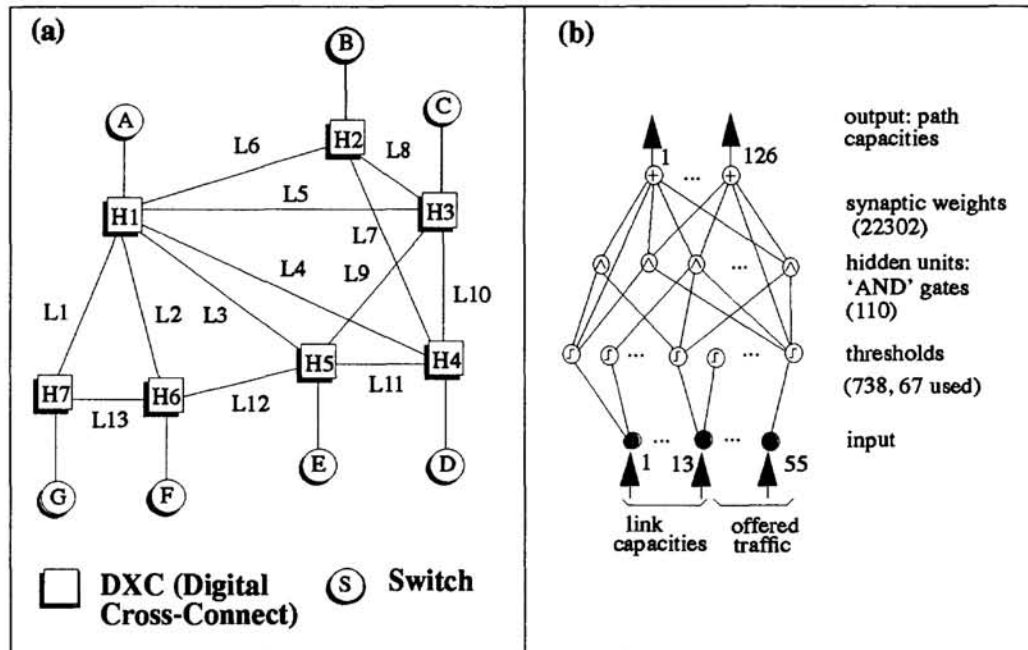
(a)

B
C
A
L6
H2
L8
L5
H1
H3
L7
L4
L9
L10
L1
L2
L3
H5
H4
L11
H7
H6
L13
L12
E
D
G
F

DXC (Digital Cross-Connect)
S Switch

(b)

1 ... 126
output: path capacities
synaptic weights (22302)
hidden units: 'AND' gates (110)
thresholds
(738, 67 used)
input
1 ... 13 ... 55
link capacities
offered traffic